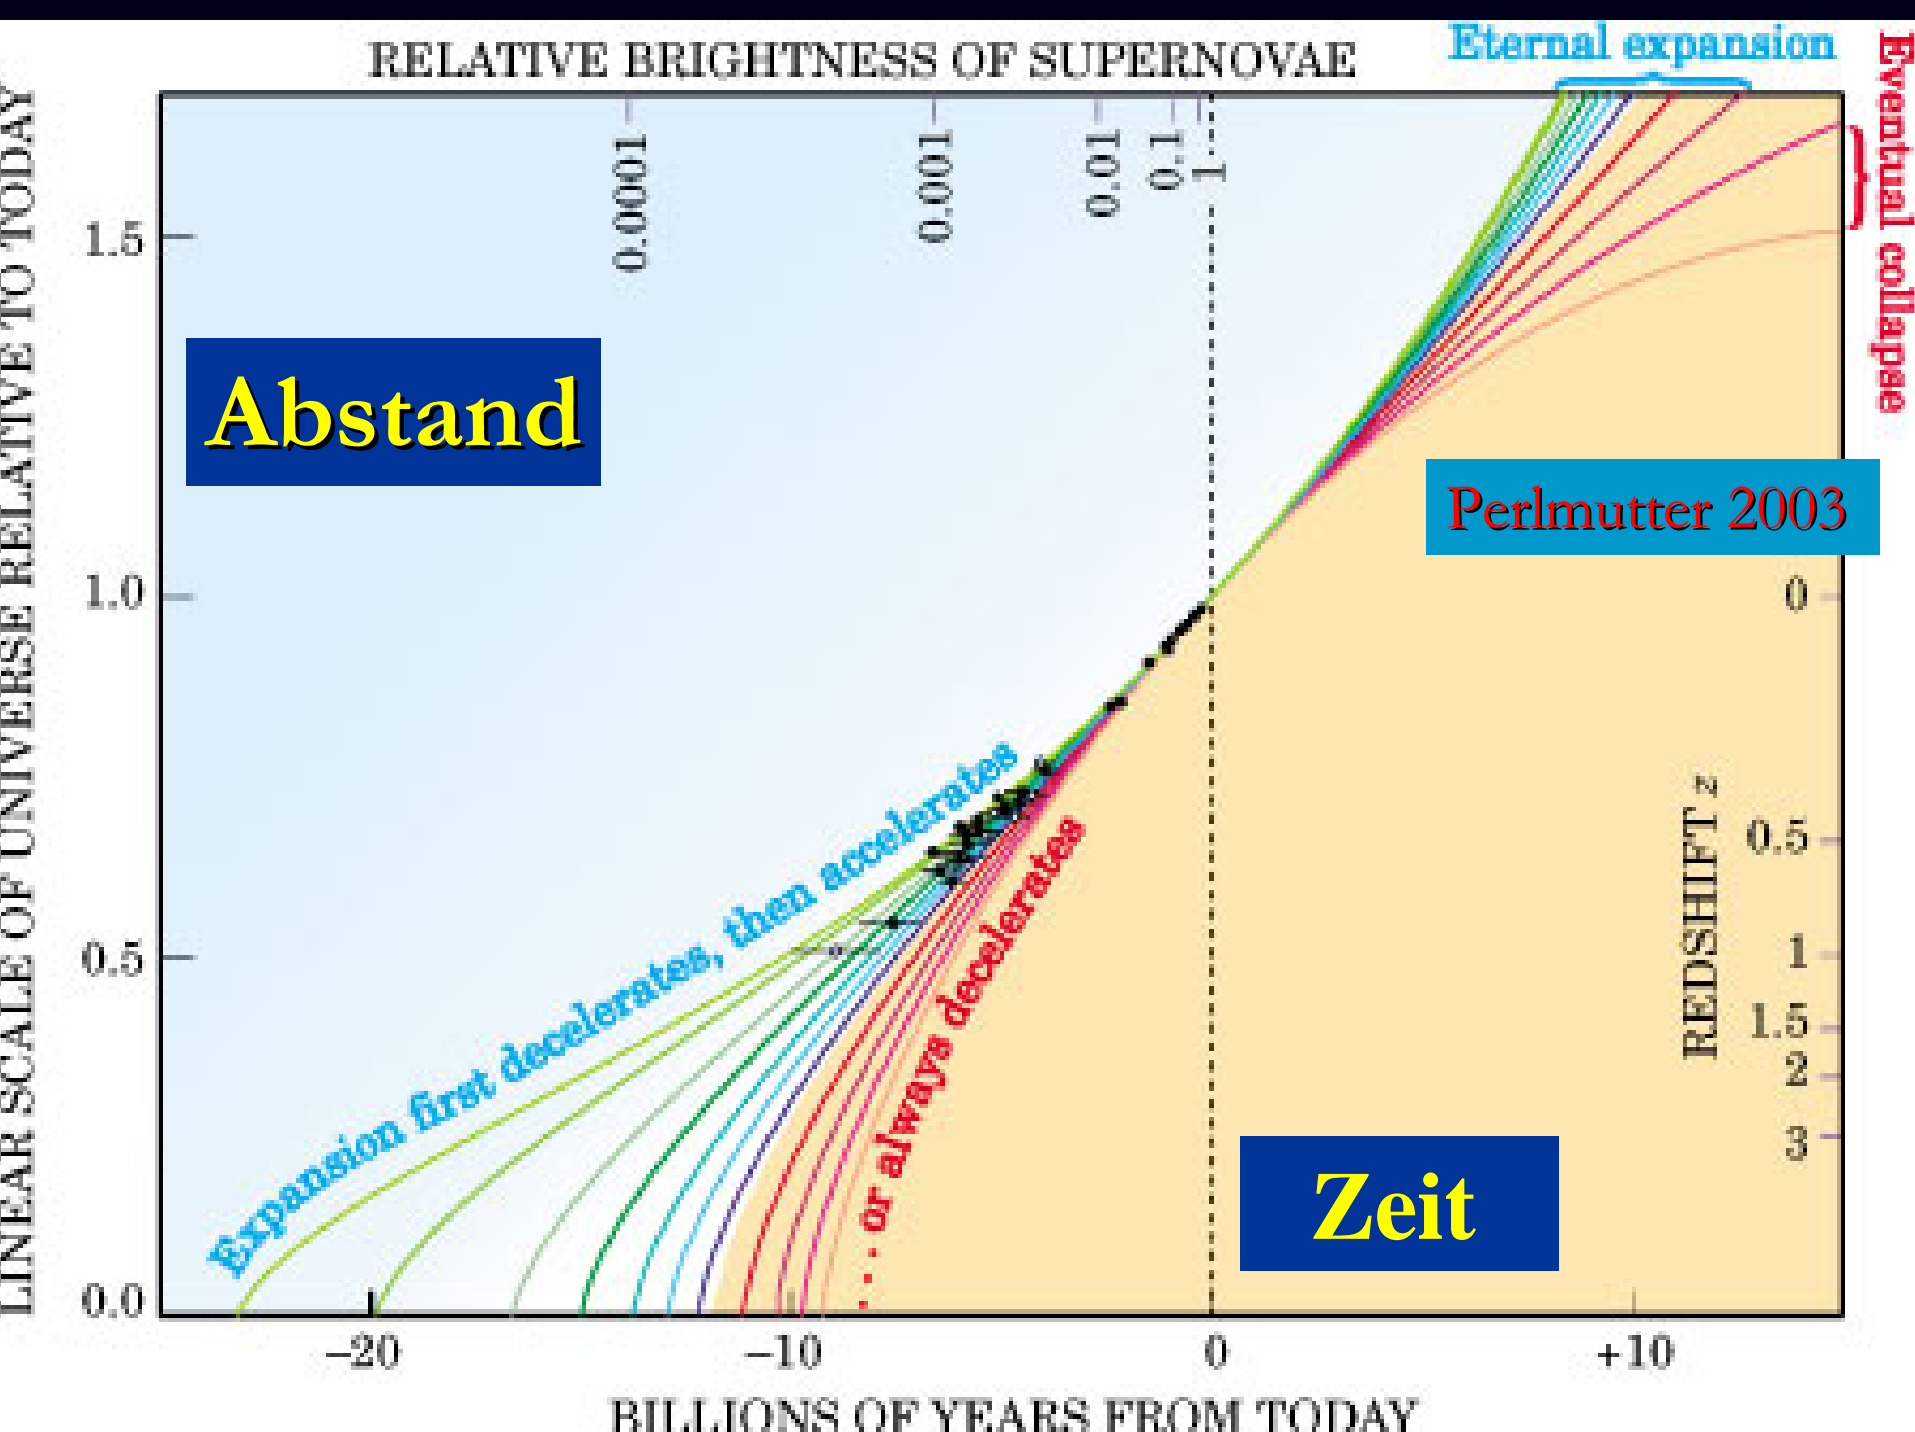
RELATIVE BRIGHTNESS OF SUPERNOVAE

Eternal expansion

Eventual collapse

0.0001
0.001
0.01
0.1
1

LINEAR SCALE OF UNIVERSE RELATIVE TO TODAY

1.5
1.0
0.5
0.0

Abstand

Perlmutter 2003

0
0.5
1
1.5
2
3

REDSHIFT z

Expansion first decelerates, then accelerates

. . . or always decelerates

Zeit

−20
−10
0
+10

BILLIONS OF YEARS FROM TODAY